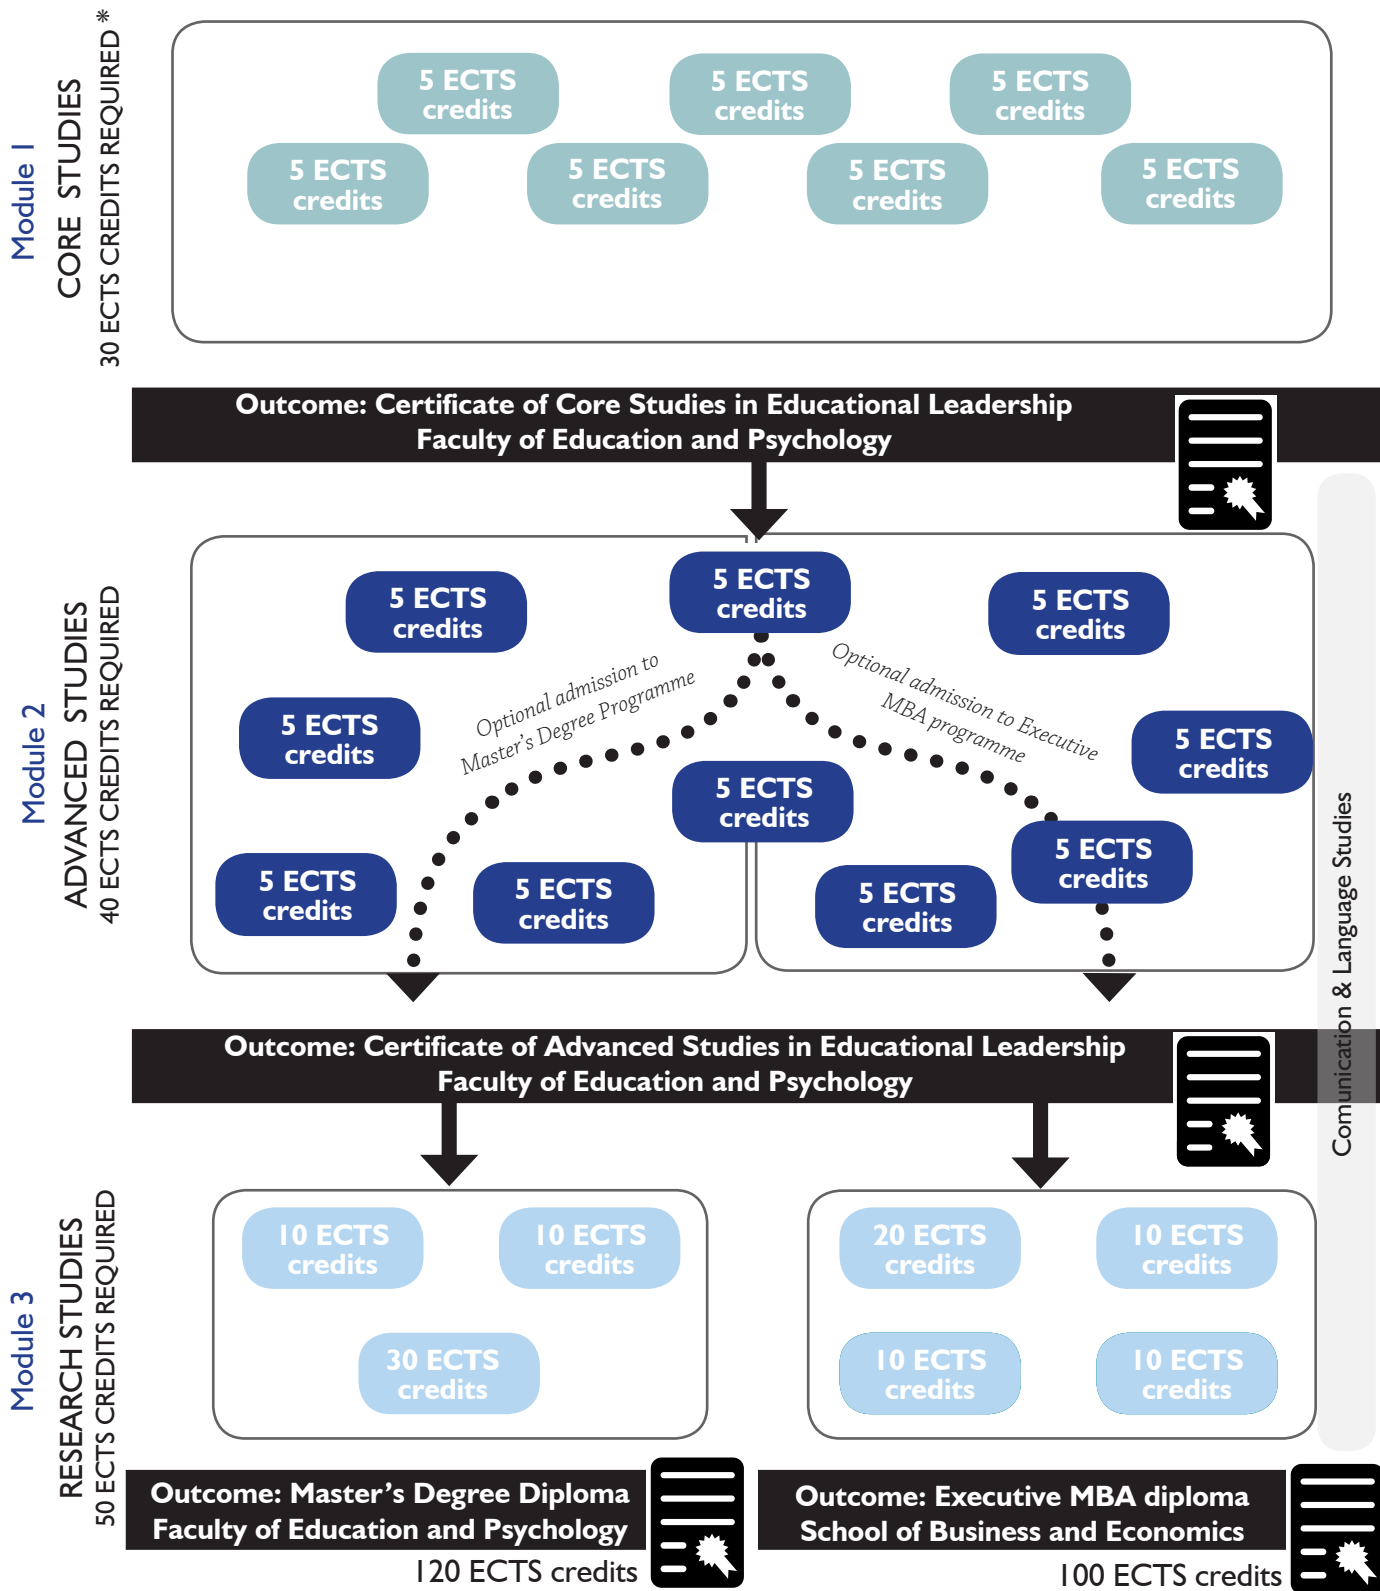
Module 1
CORE STUDIES
30 ECTS CREDITS REQUIRED *

5 ECTS credits
5 ECTS credits
5 ECTS credits
5 ECTS credits
5 ECTS credits
5 ECTS credits
5 ECTS credits

Outcome: Certificate of Core Studies in Educational Leadership
Faculty of Education and Psychology

Module 2
ADVANCED STUDIES
40 ECTS CREDITS REQUIRED

5 ECTS credits
5 ECTS credits
5 ECTS credits
Optional admission to Master's Degree Programme
Optional admission to Executive MBA programme
5 ECTS credits
5 ECTS credits
5 ECTS credits
5 ECTS credits
5 ECTS credits
5 ECTS credits
5 ECTS credits

Comunication & Language Studies

Outcome: Certificate of Advanced Studies in Educational Leadership
Faculty of Education and Psychology

Module 3
RESEARCH STUDIES
50 ECTS CREDITS REQUIRED

10 ECTS credits
10 ECTS credits
30 ECTS credits
20 ECTS credits
10 ECTS credits
10 ECTS credits
10 ECTS credits

Outcome: Master's Degree Diploma
Faculty of Education and Psychology
120 ECTS credits

Outcome: Executive MBA diploma
School of Business and Economics
100 ECTS credits